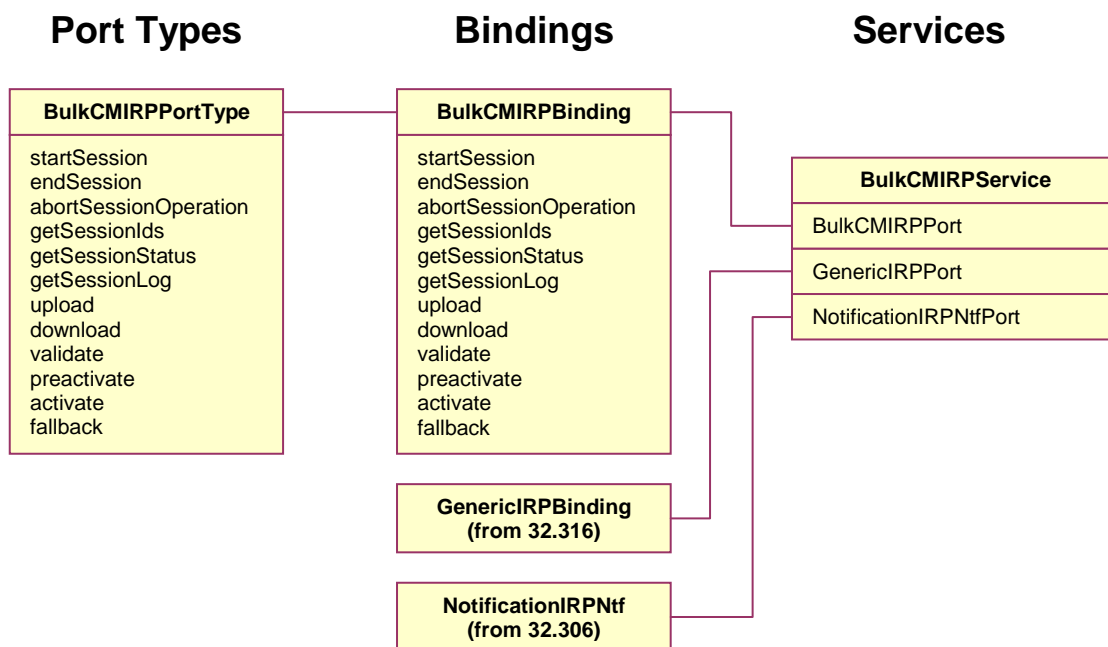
Port Types

Bindings

Services

BulkCMIRPPortType

startSession
endSession
abortSessionOperation
getSessionIds
getSessionStatus
getSessionLog
upload
download
validate
preactivate
activate
fallback

BulkCMIRPBinding

startSession
endSession
abortSessionOperation
getSessionIds
getSessionStatus
getSessionLog
upload
download
validate
preactivate
activate
fallback

GenericIRPBinding
(from 32.316)

NotificationIRPNtf
(from 32.306)

BulkCMIRPService

BulkCMIRPPort

GenericIRPPort

NotificationIRPNtfPort